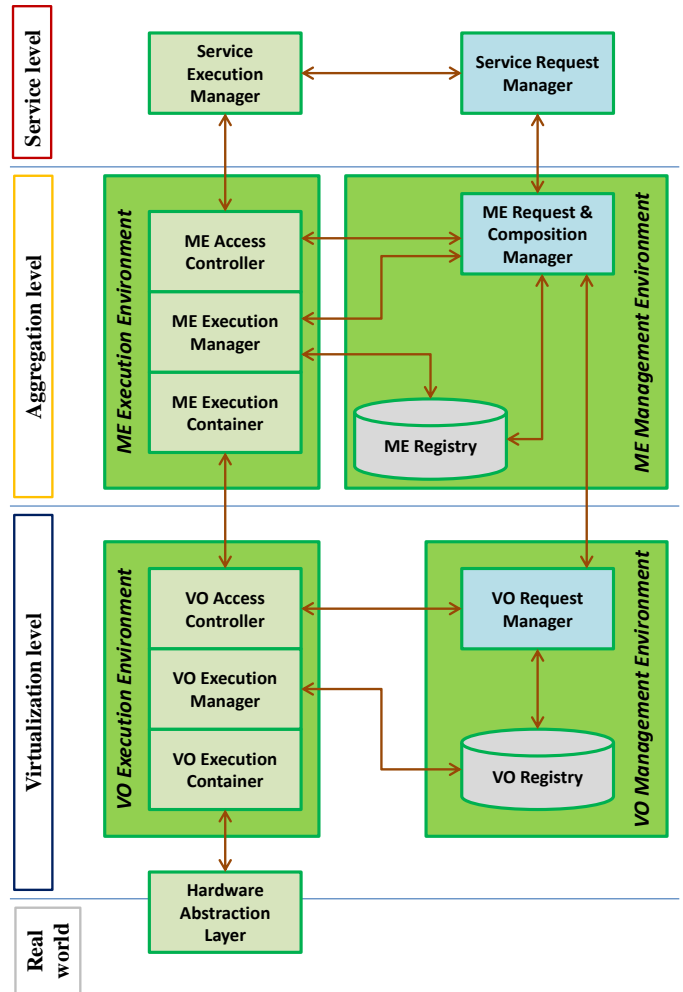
Service level

Service Execution Manager

Service Request Manager

Aggregation level

ME Execution Environment

ME Access Controller

ME Execution Manager

ME Execution Container

ME Request & Composition Manager

ME Registry

ME Management Environment

Virtualization level

VO Execution Environment

VO Access Controller

VO Execution Manager

VO Execution Container

VO Request Manager

VO Registry

VO Management Environment

Hardware Abstraction Layer

Real world